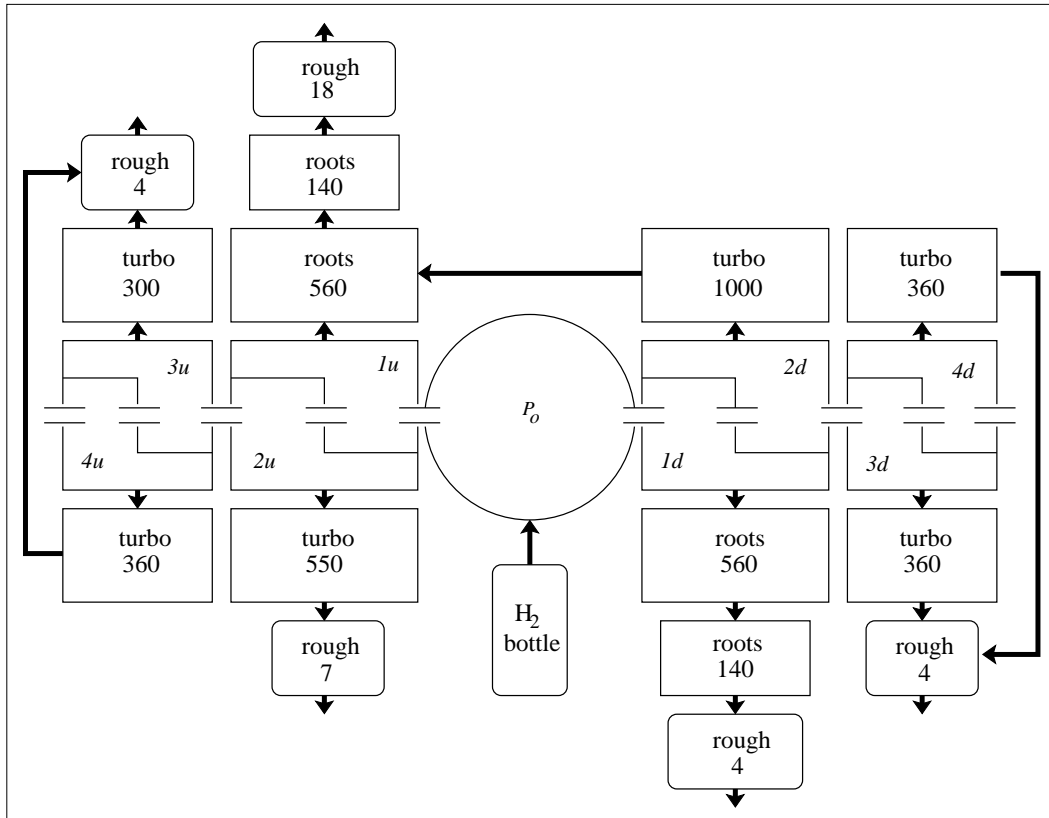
rough
18

roots
140

rough
4

turbo
300

roots
560

turbo
1000

turbo
360

3u

1u

2d

4d

$P_o$

4u

2u

1d

3d

turbo
360

turbo
550

roots
560

turbo
360

rough
7

$H_2$
bottle

roots
140

rough
4

rough
4